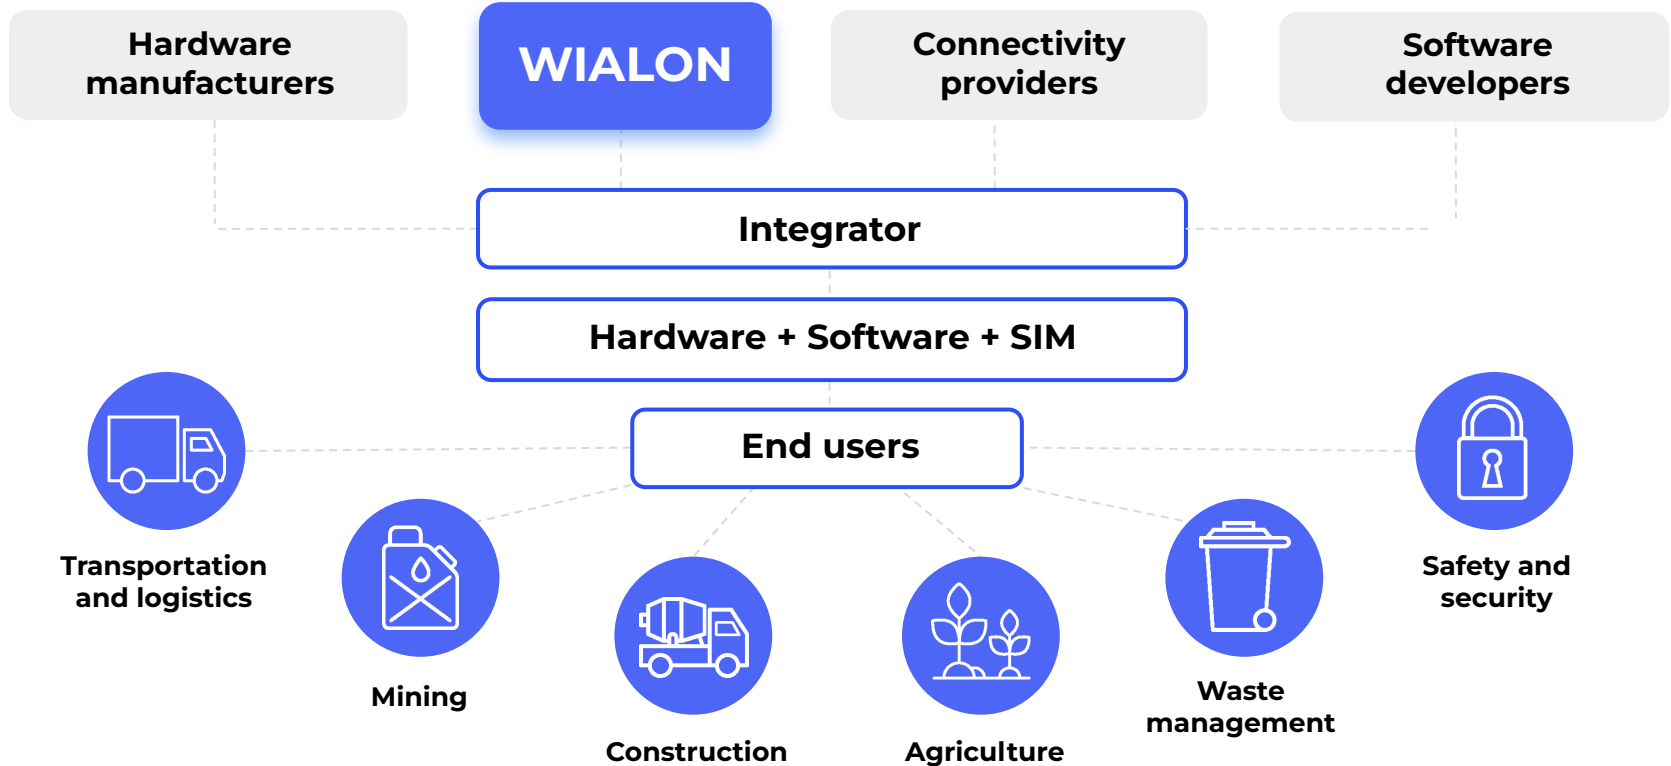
Hardware manufacturers

WIALON

Connectivity providers

Software developers

Integrator

Hardware + Software + SIM

End users

Transportation and logistics

Mining

Construction

Agriculture

Waste management

Safety and security